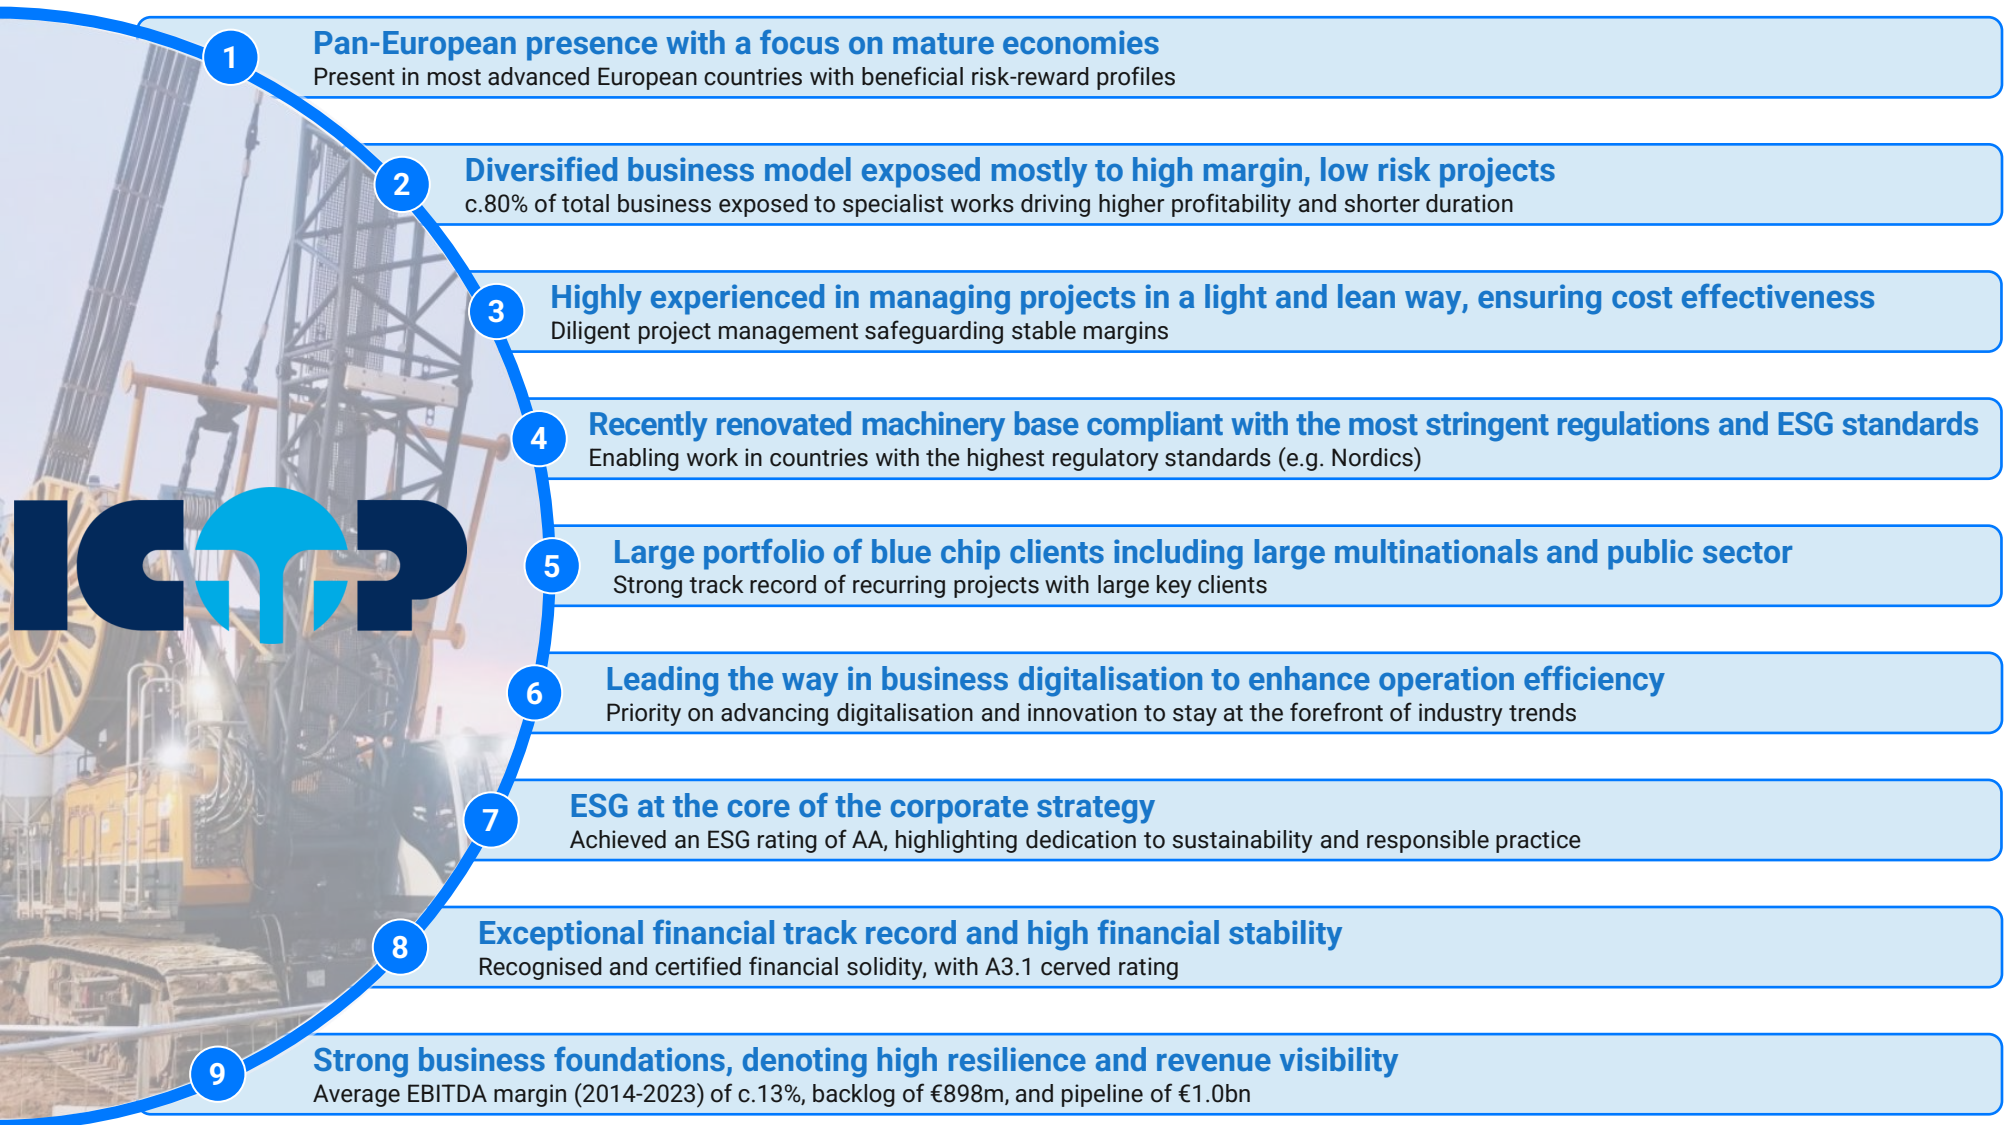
ICOP

1 Pan-European presence with a focus on mature economies
Present in most advanced European countries with beneficial risk-reward profiles

2 Diversified business model exposed mostly to high margin, low risk projects
c.80% of total business exposed to specialist works driving higher profitability and shorter duration

3 Highly experienced in managing projects in a light and lean way, ensuring cost effectiveness
Diligent project management safeguarding stable margins

4 Recently renovated machinery base compliant with the most stringent regulations and ESG standards
Enabling work in countries with the highest regulatory standards (e.g. Nordics)

5 Large portfolio of blue chip clients including large multinationals and public sector
Strong track record of recurring projects with large key clients

6 Leading the way in business digitalisation to enhance operation efficiency
Priority on advancing digitalisation and innovation to stay at the forefront of industry trends

7 ESG at the core of the corporate strategy
Achieved an ESG rating of AA, highlighting dedication to sustainability and responsible practice

8 Exceptional financial track record and high financial stability
Recognised and certified financial solidity, with A3.1 cerved rating

9 Strong business foundations, denoting high resilience and revenue visibility
Average EBITDA margin (2014-2023) of c.13%, backlog of €898m, and pipeline of €1.0bn